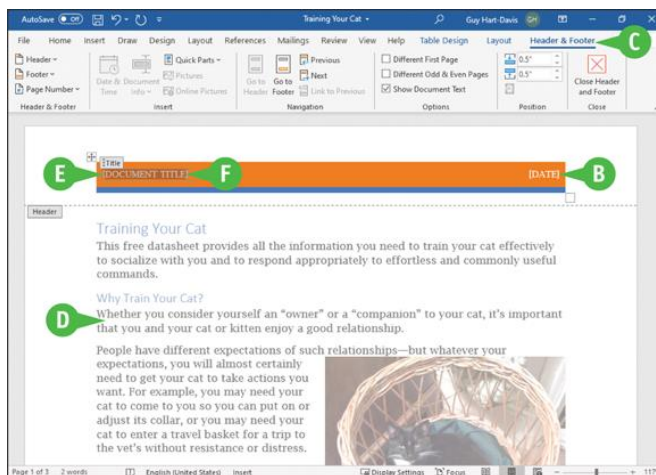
AutoSave Off Training Your Cat Guy Hart-Davis GH

File Home Insert Draw Design Layout References Mailings Review View Help Table Design Layout Header & Footer

C

Header Footer Page Number Header & Footer

Date & Time Document Info Quick Parts Pictures Online Pictures Insert

Go to Header Go to Footer Previous Next Link to Previous Navigation

Different First Page Different Odd & Even Pages Show Document Text Options

0.5" 0.5" Position

Close Header and Footer Close

Title

E [DOCUMENT TITLE] F [DATE] B

Header

Training Your Cat

This free datasheet provides all the information you need to train your cat effectively to socialize with you and to respond appropriately to effortless and commonly useful commands.

Why Train Your Cat?

D Whether you consider yourself an "owner" or a "companion" to your cat, it's important that you and your cat or kitten enjoy a good relationship.

People have different expectations of such relationships—but whatever your expectations, you will almost certainly need to get your cat to take actions you want. For example, you may need your cat to come to you so you can put on or adjust its collar, or you may need your cat to enter a travel basket for a trip to the vet's without resistance or distress.

Page 1 of 3 2 words English (United States) Insert Display Settings Focus 117